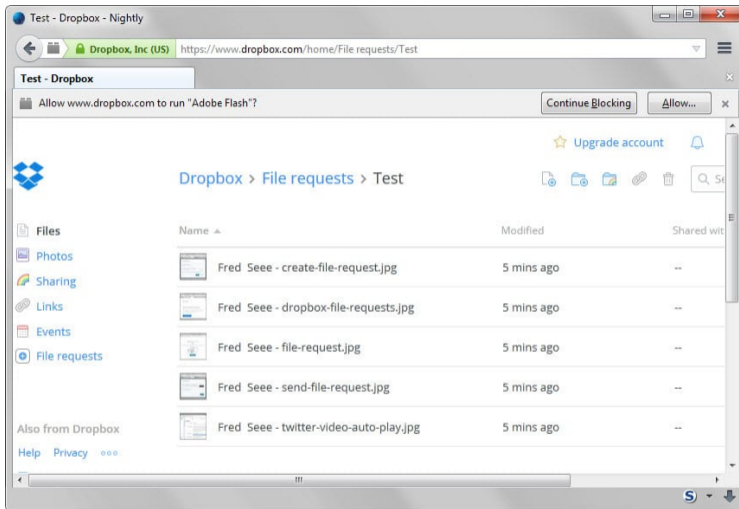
Test - Dropbox - Nightly

Dropbox, Inc (US) https://www.dropbox.com/home/File requests/Test

Test - Dropbox

Allow www.dropbox.com to run "Adobe Flash"?

Continue Blocking

Allow...

Upgrade account

Dropbox > File requests > Test

Q Se

Files

Photos

Sharing

Links

Events

File requests

Also from Dropbox

Help Privacy ooo

| Name ▲ | Modified | Shared wit |
|---|---|---|
| Fred Seee - create-file-request.jpg | 5 mins ago | -- |
| Fred Seee - dropbox-file-requests.jpg | 5 mins ago | -- |
| Fred Seee - file-request.jpg | 5 mins ago | -- |
| Fred Seee - send-file-request.jpg | 5 mins ago | -- |
| Fred Seee - twitter-video-auto-play.jpg | 5 mins ago | -- |